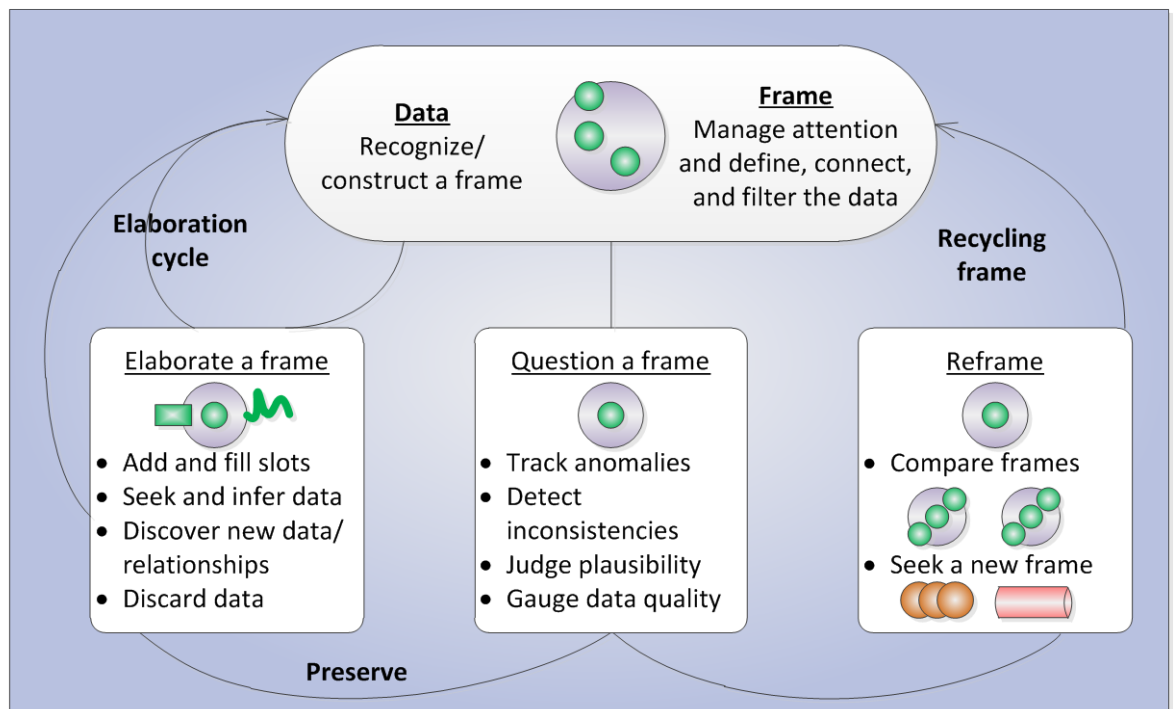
Data
Recognize/ construct a frame

Frame
Manage attention and define, connect, and filter the data

Elaboration cycle

Recycling frame

Elaborate a frame
- Add and fill slots
- Seek and infer data
- Discover new data/ relationships
- Discard data

Question a frame
- Track anomalies
- Detect inconsistencies
- Judge plausibility
- Gauge data quality

Reframe
- Compare frames
- Seek a new frame

Preserve